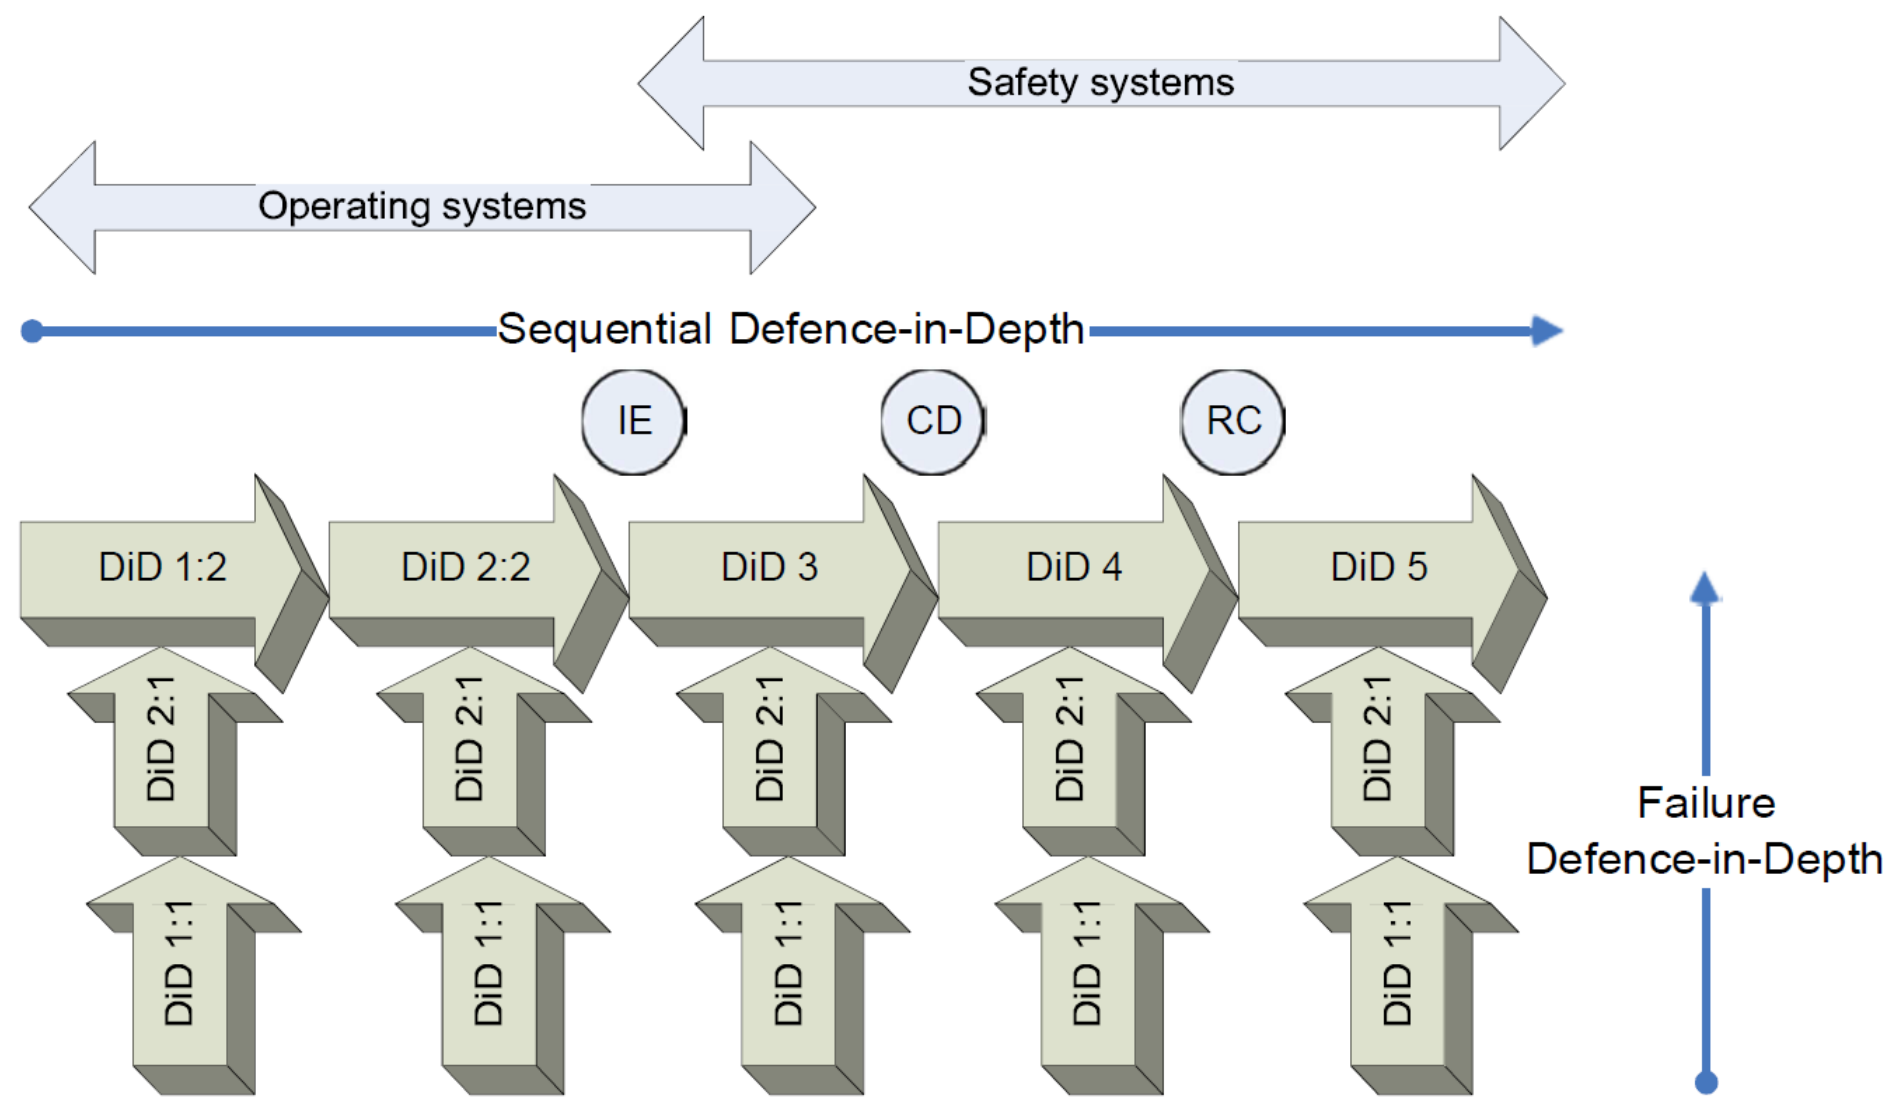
Safety systems

Operating systems

Sequential Defence-in-Depth

IE

CD

RC

DiD 1:2

DiD 2:2

DiD 3

DiD 4

DiD 5

DiD 2:1

DiD 2:1

DiD 2:1

DiD 2:1

DiD 2:1

DiD 1:1

DiD 1:1

DiD 1:1

DiD 1:1

DiD 1:1

Failure Defence-in-Depth